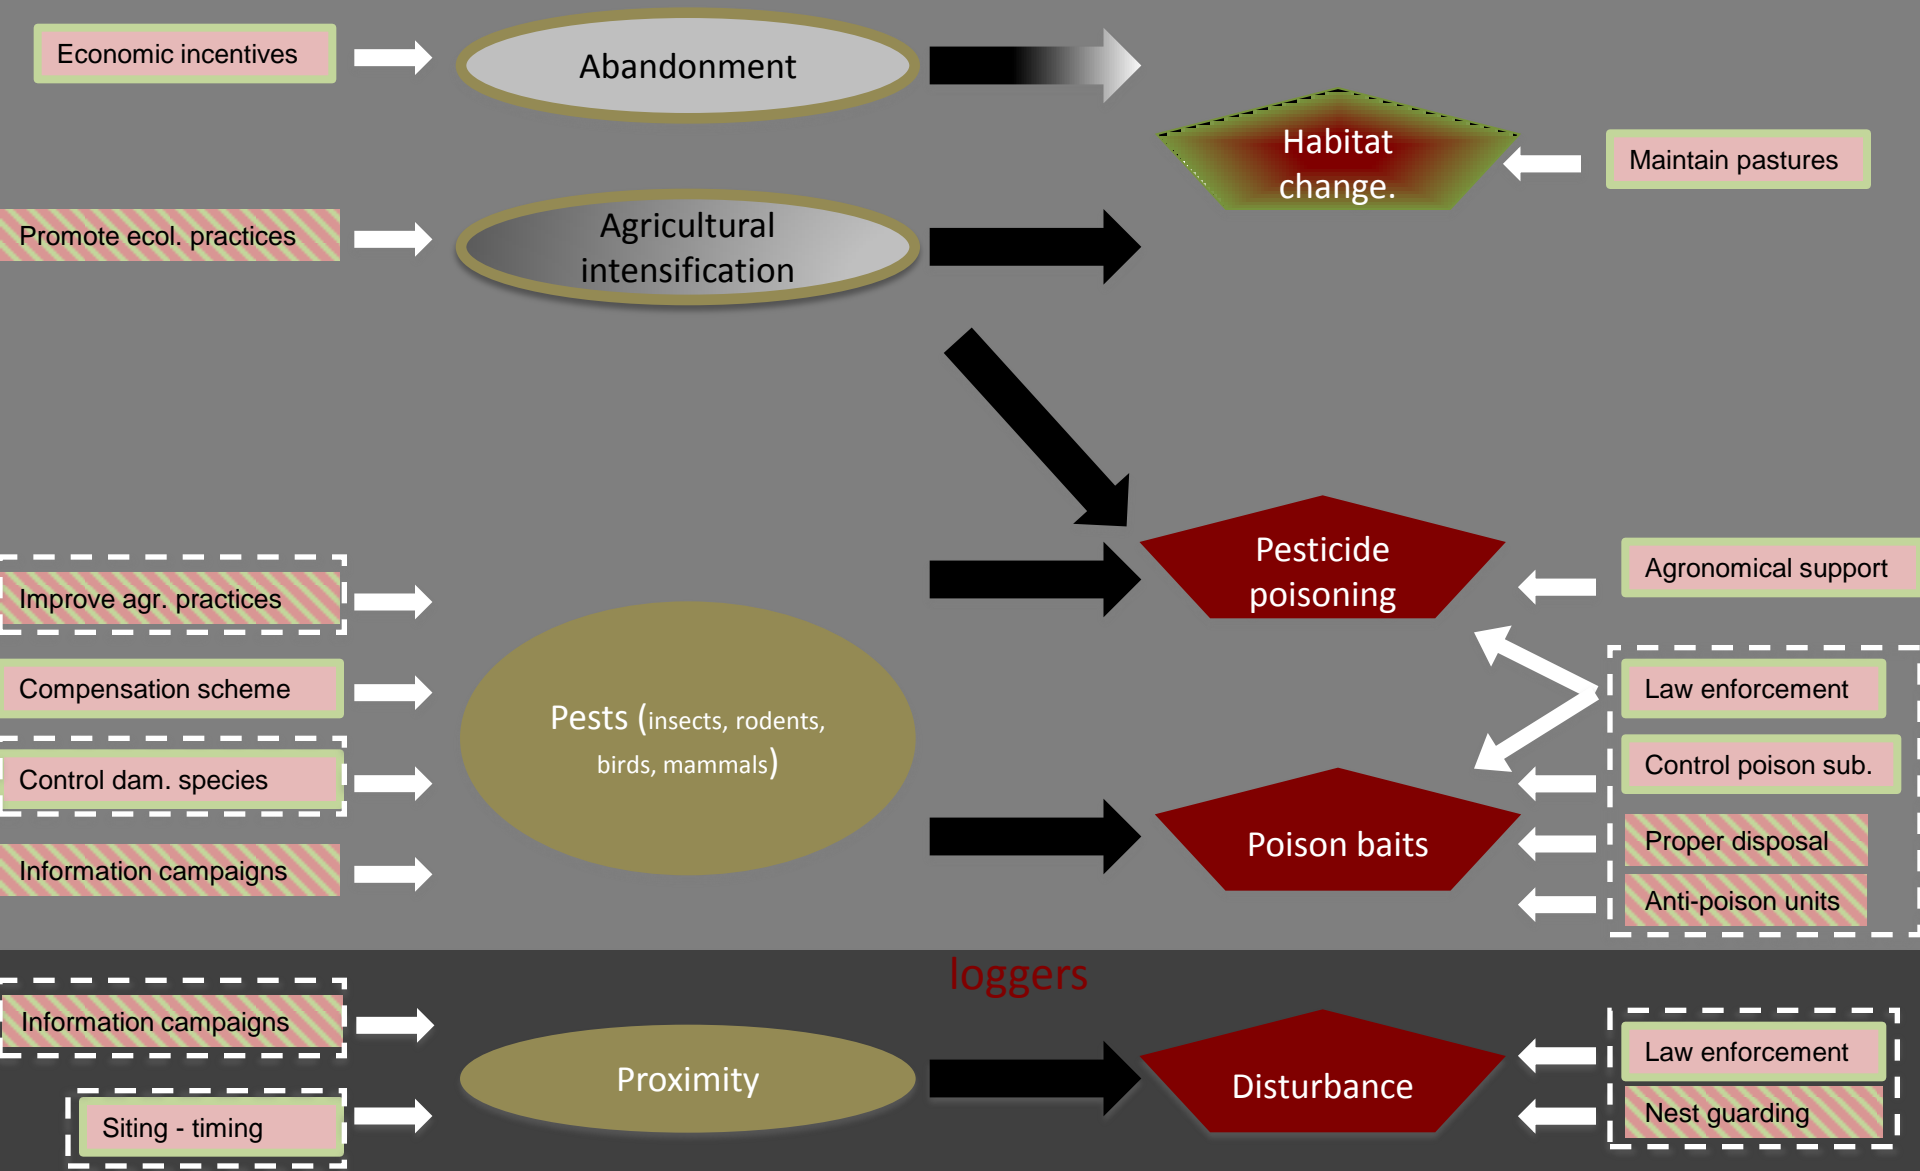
Economic incentives

Abandonment

Habitat change.

Maintain pastures

Promote ecol. practices

Agricultural intensification

Pesticide poisoning

Agronomical support

Improve agr. practices

Compensation scheme

Pests (insects, rodents, birds, mammals)

Law enforcement

Control dam. species

Control poison sub.

Poison baits

Proper disposal

Information campaigns

Anti-poison units

loggers

Information campaigns

Proximity

Disturbance

Law enforcement

Nest guarding

Siting - timing